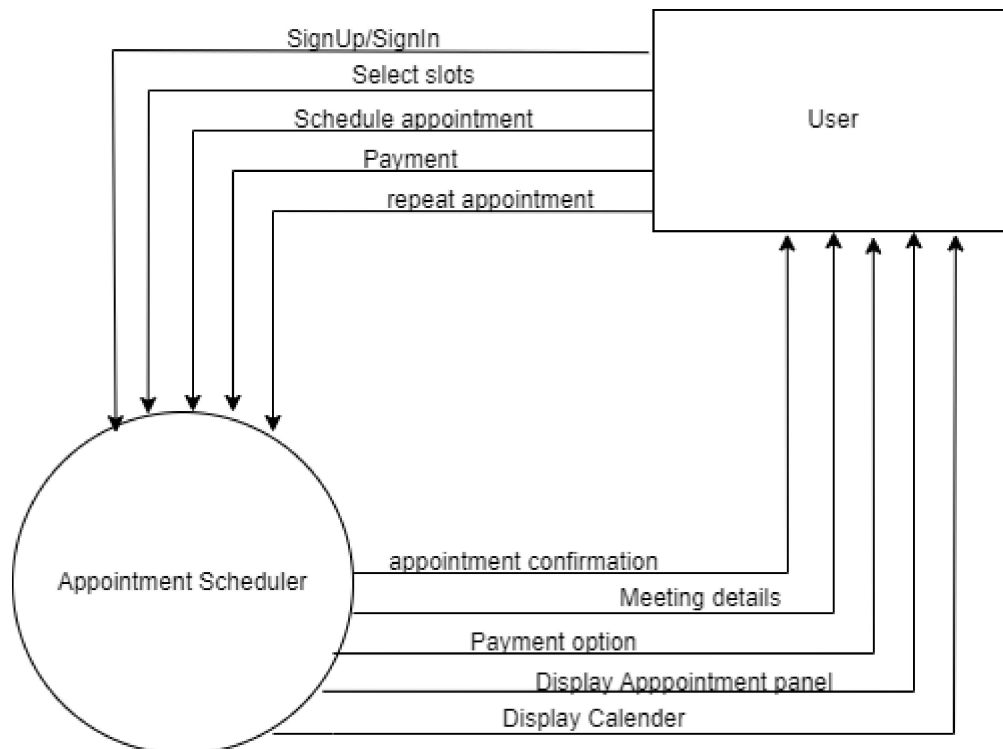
SignUp/SignIn

Select slots

Schedule appointment

Payment

repeat appointment

User

Appointment Scheduler

appointment confirmation

Meeting details

Payment option

Display Apppointment panel

Display Calender